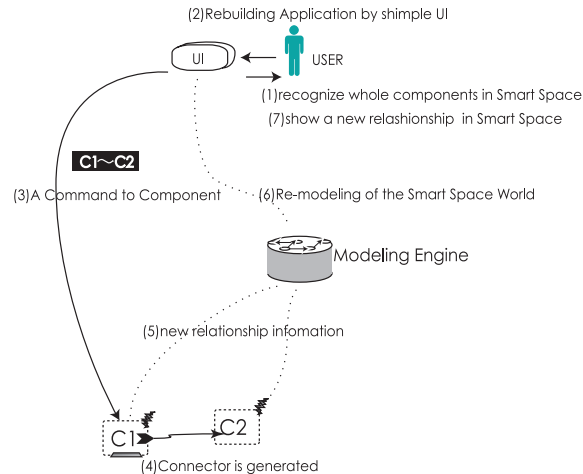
(2)Rebuilding Application by shimple UI

UI

USER

(1)recognize whole components in Smart Space

(7)show a new relashionship in Smart Space

C1〜C2

(3)A Command to Component

(6)Re-modeling of the Smart Space World

Modeling Engine

(5)new relationship infomation

C1

C2

(4)Connector is generated